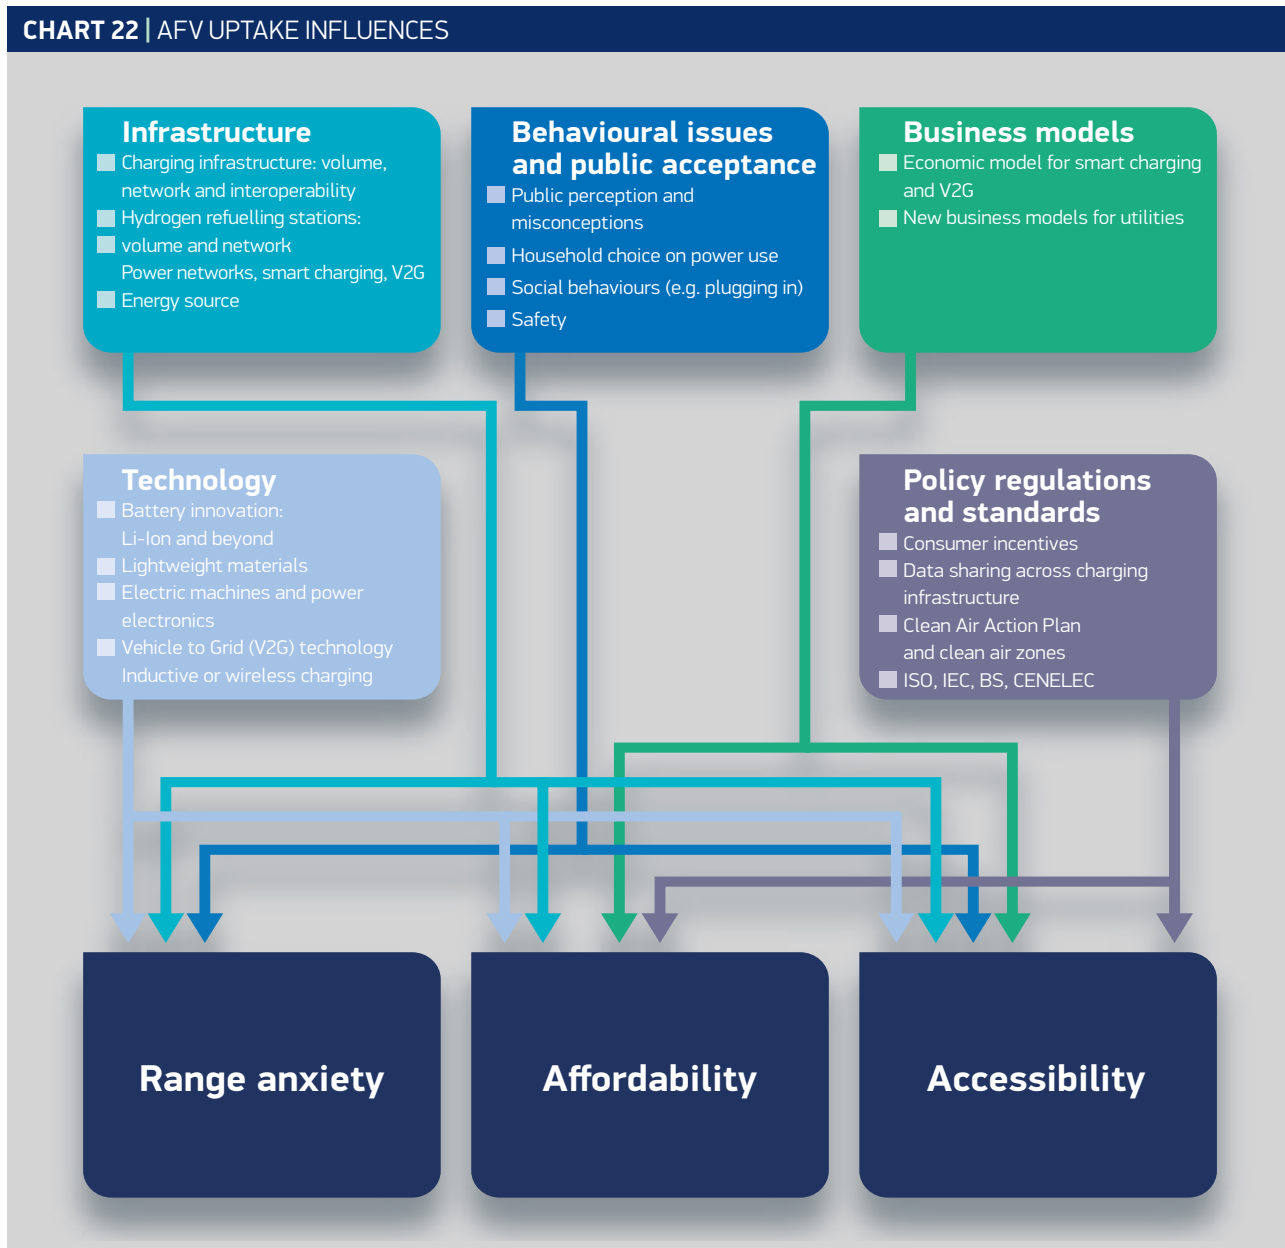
CHART 22 | AFV UPTAKE INFLUENCES

Infrastructure
Charging infrastructure: volume, network and interoperability
Hydrogen refuelling stations:
volume and network
Power networks, smart charging, V2G
Energy source

Behavioural issues and public acceptance
Public perception and misconceptions
Household choice on power use
Social behaviours (e.g. plugging in)
Safety

Business models
Economic model for smart charging and V2G
New business models for utilities

Technology
Battery innovation: Li-Ion and beyond
Lightweight materials
Electric machines and power electronics
Vehicle to Grid (V2G) technology
Inductive or wireless charging

Policy regulations and standards
Consumer incentives
Data sharing across charging infrastructure
Clean Air Action Plan and clean air zones
ISO, IEC, BS, CENELEC

Range anxiety

Affordability

Accessibility